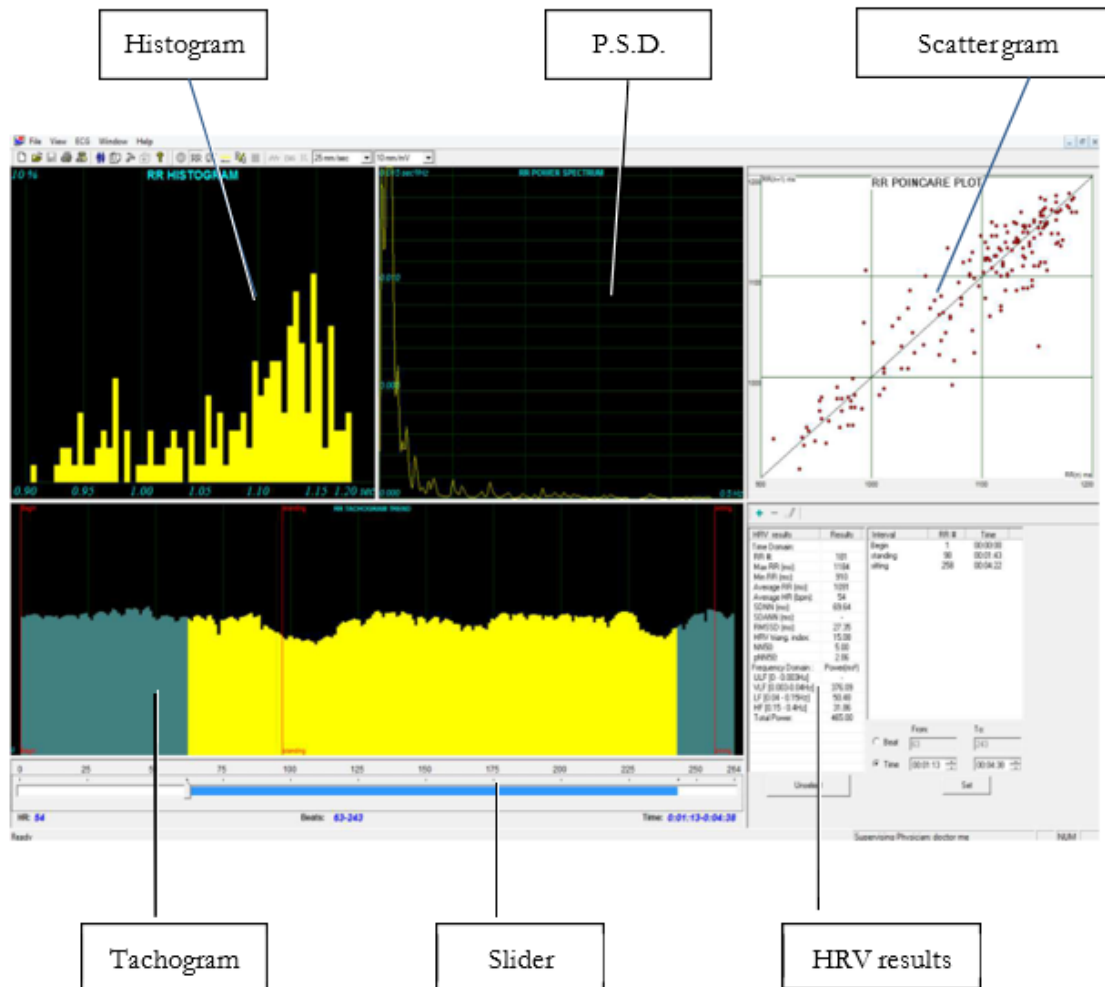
Histogram

P.S.D.

Scattergram

File View ECG Window Help

25 mm/sec

10 mm/mV

10 %

RR HISTOGRAM

0.90 0.95 1.00 1.05 1.10 1.15 1.20 sec

RR POWER SPECTRUM

0.010

0.005

0.000

0.5 Hz

RR POINCARE PLOT

1200

1100

1000

900 1000 1100 1200

RR TACHOGRAM TREND

Begin

standing

sitting

0 25 50 75 100 125 150 175 200 225 250 264

HR: 54

Beats: 63-243

Time: 0:01:13-0:04:38

| HRV results | Results |
|---|---|
| Time Domain: | |
| RR # | 181 |
| Max RR (ms) | 1184 |
| Min RR (ms) | 910 |
| Average RR (ms) | 1091 |
| Average HR (bpm) | 54 |
| SDNN (ms) | 69.64 |
| SDANN (ms) | - |
| RMSSD (ms) | 27.35 |
| HRV triang. index | 15.08 |
| NN50 | 5.00 |
| pNN50 | 2.86 |
| Frequency Domain: | Power(ms²) |
| ULF [0 - 0.003Hz] | - |
| VLF [0.003-0.04Hz] | 376.09 |
| LF [0.04 - 0.15Hz] | 50.40 |
| HF [0.15 - 0.4Hz] | 31.86 |
| Total Power | 465.00 |

| Interval | RR # | Time |
|---|---|---|
| Begin | 1 | 00:00:00 |
| standing | 90 | 00:01:43 |
| sitting | 258 | 00:04:22 |

From To

Beat 63 243

Time 00:01:13 00:04:38

Undo

Set

Ready

Supervising Physician: doctor me

NUM

Tachogram

Slider

HRV results